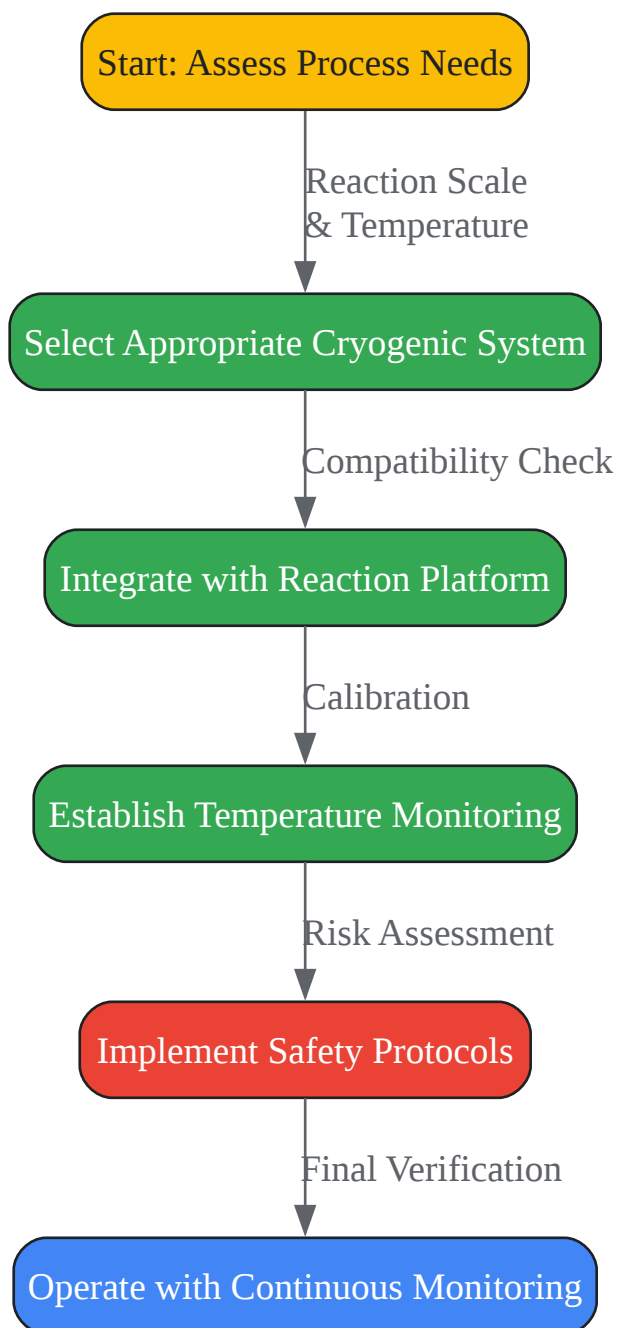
Start: Assess Process Needs

Reaction Scale & Temperature

Select Appropriate Cryogenic System

Compatibility Check

Integrate with Reaction Platform

Calibration

Establish Temperature Monitoring

Risk Assessment

Implement Safety Protocols

Final Verification

Operate with Continuous Monitoring